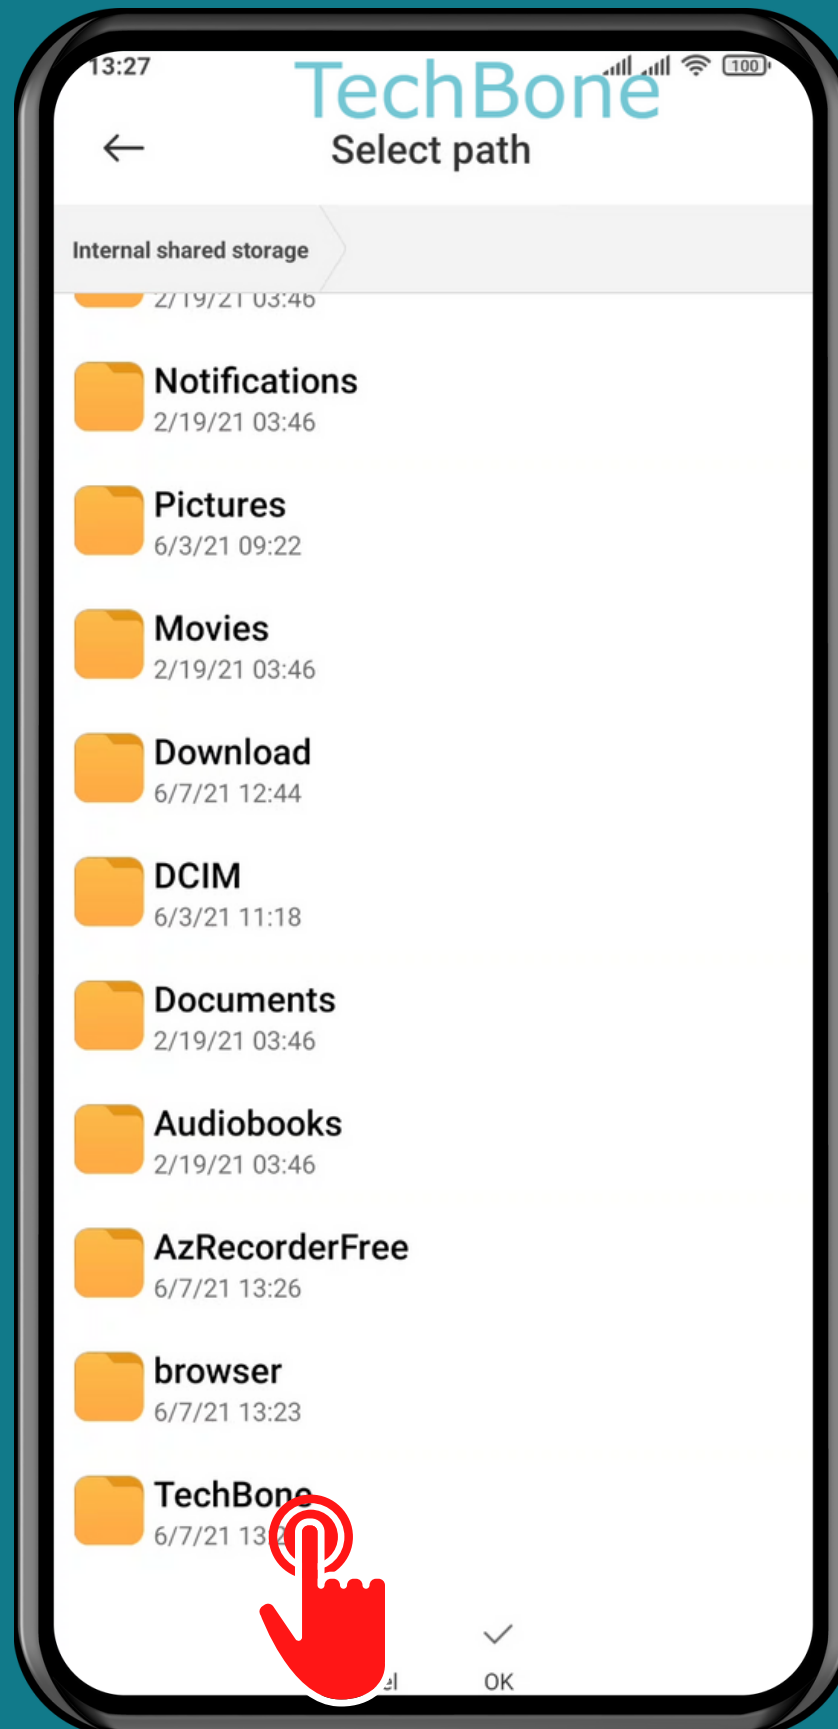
13:27
TechBone
100
Select path
Internal shared storage
2/19/21 03:46
Notifications
2/19/21 03:46
Pictures
6/3/21 09:22
Movies
2/19/21 03:46
Download
6/7/21 12:44
DCIM
6/3/21 11:18
Documents
2/19/21 03:46
Audiobooks
2/19/21 03:46
AzRecorderFree
6/7/21 13:26
browser
6/7/21 13:23
TechBone
6/7/21 13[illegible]
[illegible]el
OK